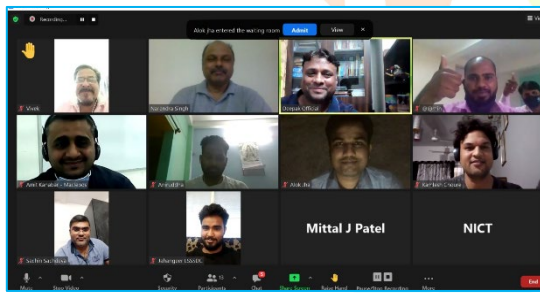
Recording...

Alok Jha entered the waiting room. Admit View

Vivek

Narendra Singh

Dilipan Official

Amit Kanabar - Maclouds

Anirudh

Alok Jha

Karthik Cross

Sachin Sachdeva

Jahangeer SSSIDS

Mittal J Patel

NICT

Mute

Stop Video

Security

Participants 15

Chat

Share Screen

Raise Hand

Pause/Stop Recording

More

End